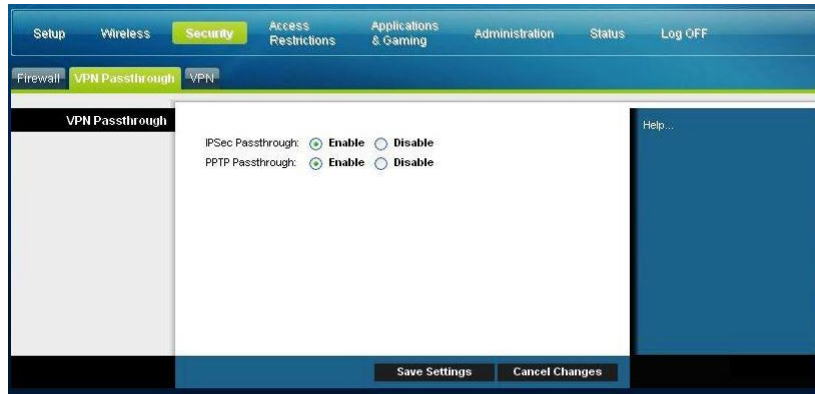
Setup Wireless Security Access Restrictions Applications & Gaming Administration Status Log OFF

Firewall VPN Passthrough VPN

VPN Passthrough

IPSec Passthrough: Enable Disable
PPTP Passthrough: Enable Disable

Help...

Save Settings Cancel Changes